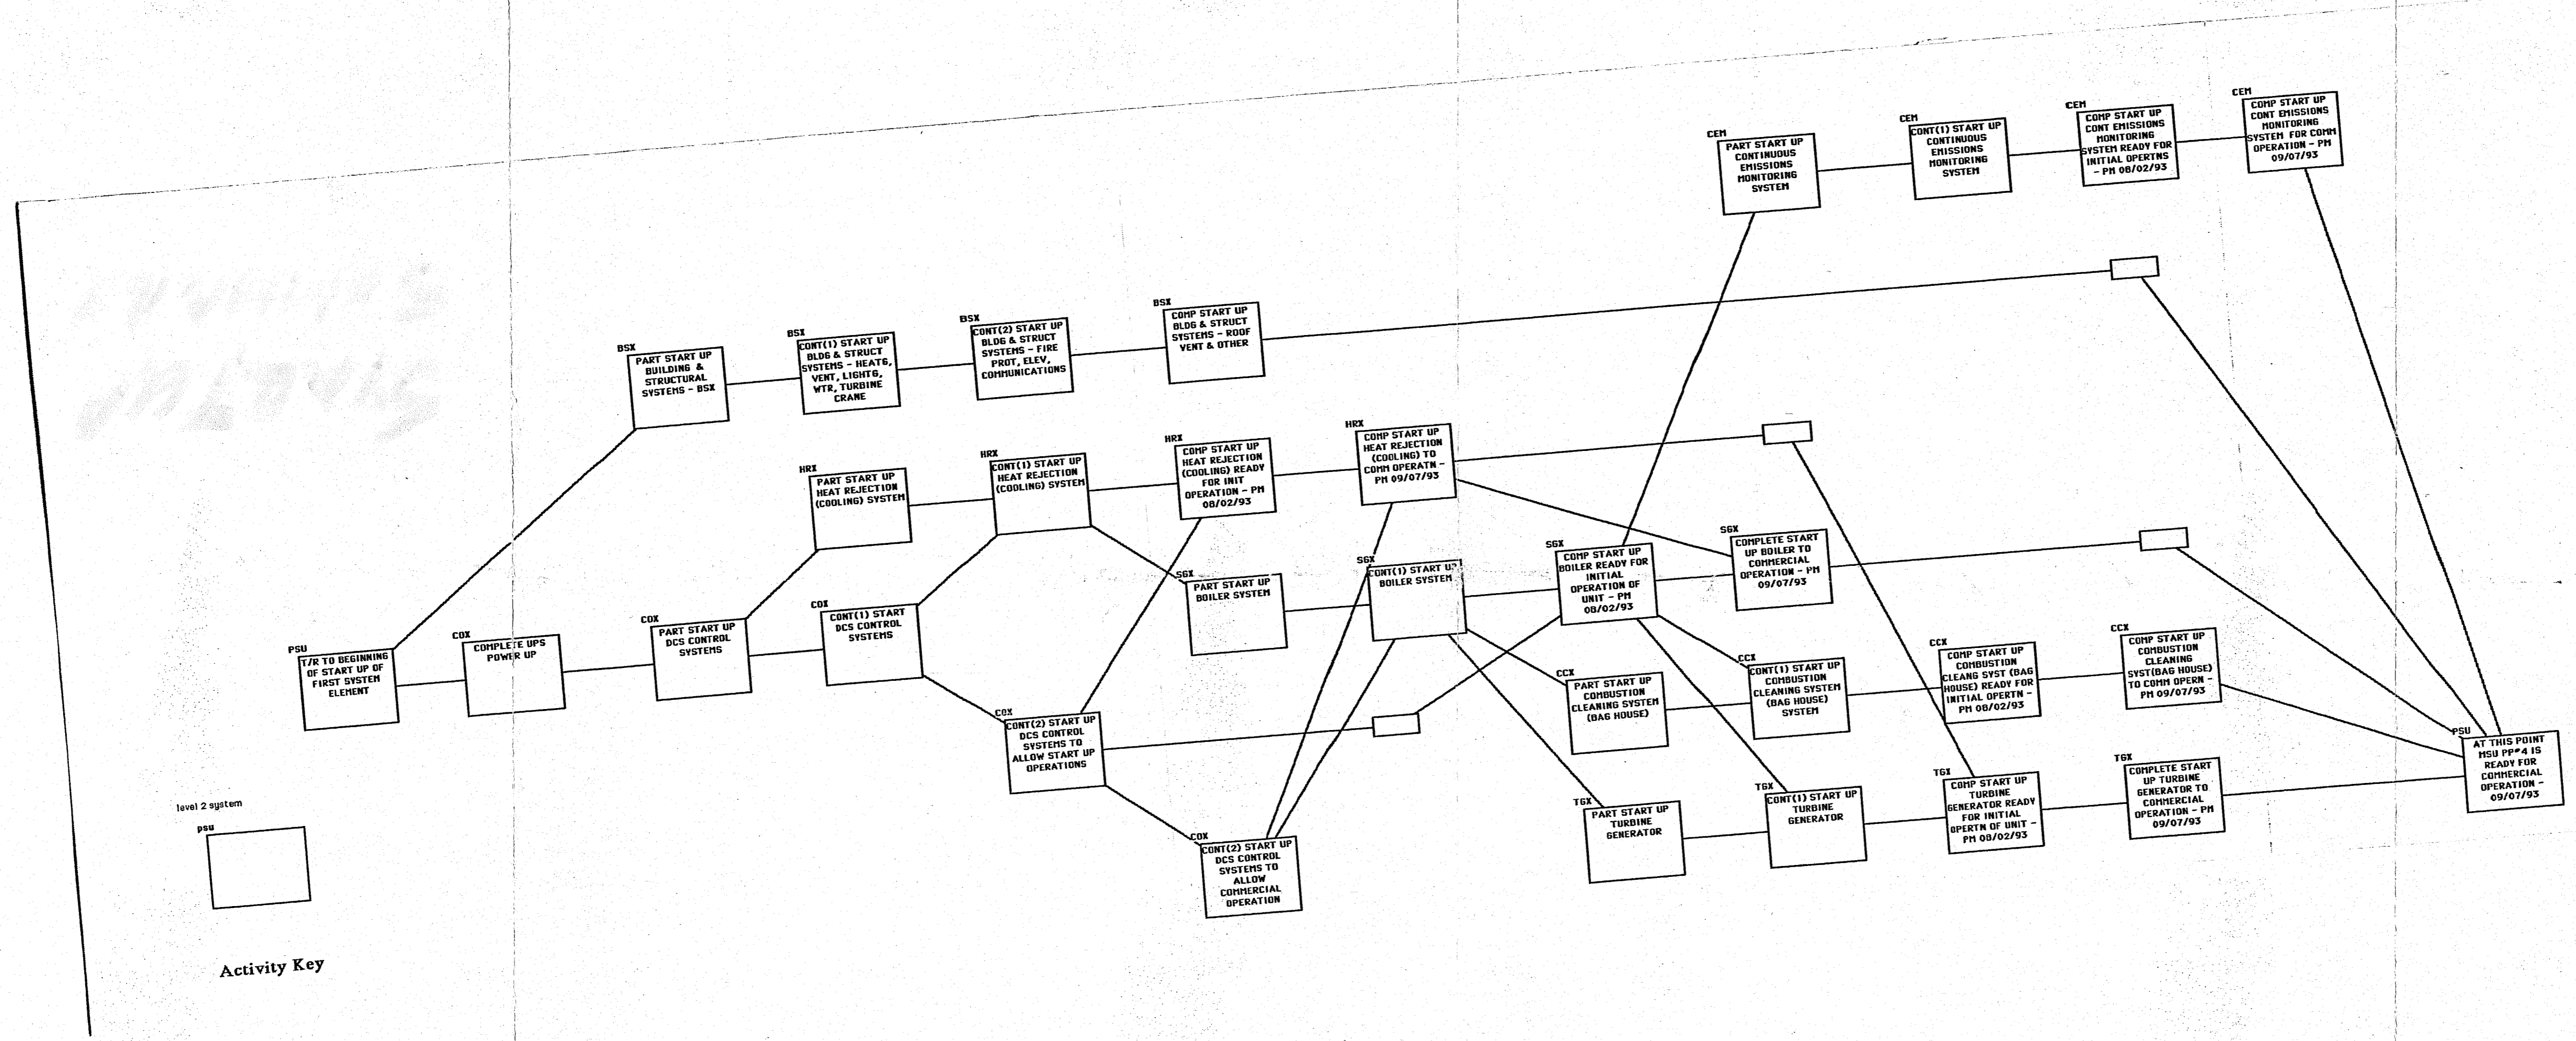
CEM
PART START UP CONTINUOUS EMISSIONS MONITORING SYSTEM

CEM
CONT(1) START UP CONTINUOUS EMISSIONS MONITORING SYSTEM

CEM
COMP START UP CONT EMISSIONS MONITORING SYSTEM READY FOR INITIAL OPERTNS - PM 08/02/93

CEM
COMP START UP CONT EMISSIONS MONITORING SYSTEM FOR COMM OPERATION - PM 09/07/93

BSX
PART START UP BUILDING & STRUCTURAL SYSTEMS - BSX

BSX
CONT(1) START UP BLDG & STRUCT SYSTEMS - HEATG, VENT, LIGHTG, WTR, TURBINE CRANE

BSX
CONT(2) START UP BLDG & STRUCT SYSTEMS - FIRE PROT, ELEV, COMMUNICATIONS

BSX
COMP START UP BLDG & STRUCT SYSTEMS - ROOF VENT & OTHER

HRX
PART START UP HEAT REJECTION (COOLING) SYSTEM

HRX
CONT(1) START UP HEAT REJECTION (COOLING) SYSTEM

HRX
COMP START UP HEAT REJECTION (COOLING) READY FOR INIT OPERATION - PM 08/02/93

HRX
COMP START UP HEAT REJECTION (COOLING) TO COMM OPERATN - PM 09/07/93

SGX
COMPLETE START UP BOILER TO COMMERCIAL OPERATION - PM 09/07/93

SGX
COMP START UP BOILER READY FOR INITIAL OPERATION OF UNIT - PM 08/02/93

SGX
CONT(1) START UP BOILER SYSTEM

SGX
PART START UP BOILER SYSTEM

PSU
T/R TO BEGINNING OF START UP OF FIRST SYSTEM ELEMENT

COX
COMPLETE UPS POWER UP

COX
PART START UP DCS CONTROL SYSTEMS

COX
CONT(1) START DCS CONTROL SYSTEMS

COX
CONT(2) START UP DCS CONTROL SYSTEMS TO ALLOW START UP OPERATIONS

COX
CONT(2) START UP DCS CONTROL SYSTEMS TO ALLOW COMMERCIAL OPERATION

CCX
PART START UP COMBUSTION CLEANING SYSTEM (BAG HOUSE)

CCX
CONT(1) START UP COMBUSTION CLEANING SYSTEM (BAG HOUSE) SYSTEM

CCX
COMP START UP COMBUSTION CLEANG SYST (BAG HOUSE) READY FOR INITIAL OPERTN - PM 08/02/93

CCX
COMP START UP COMBUSTION CLEANING SYST(BAG HOUSE) TO COMM OPERN - PM 09/07/93

PSU
AT THIS POINT MSU PP#4 IS READY FOR COMMERCIAL OPERATION - 09/07/93

TGX
PART START UP TURBINE GENERATOR

TGX
CONT(1) START UP TURBINE GENERATOR

TGX
COMP START UP TURBINE GENERATOR READY FOR INITIAL OPERTN OF UNIT - PM 08/02/93

TGX
COMPLETE START UP TURBINE GENERATOR TO COMMERCIAL OPERATION - PM 09/07/93

level 2 system
psu

Activity Key